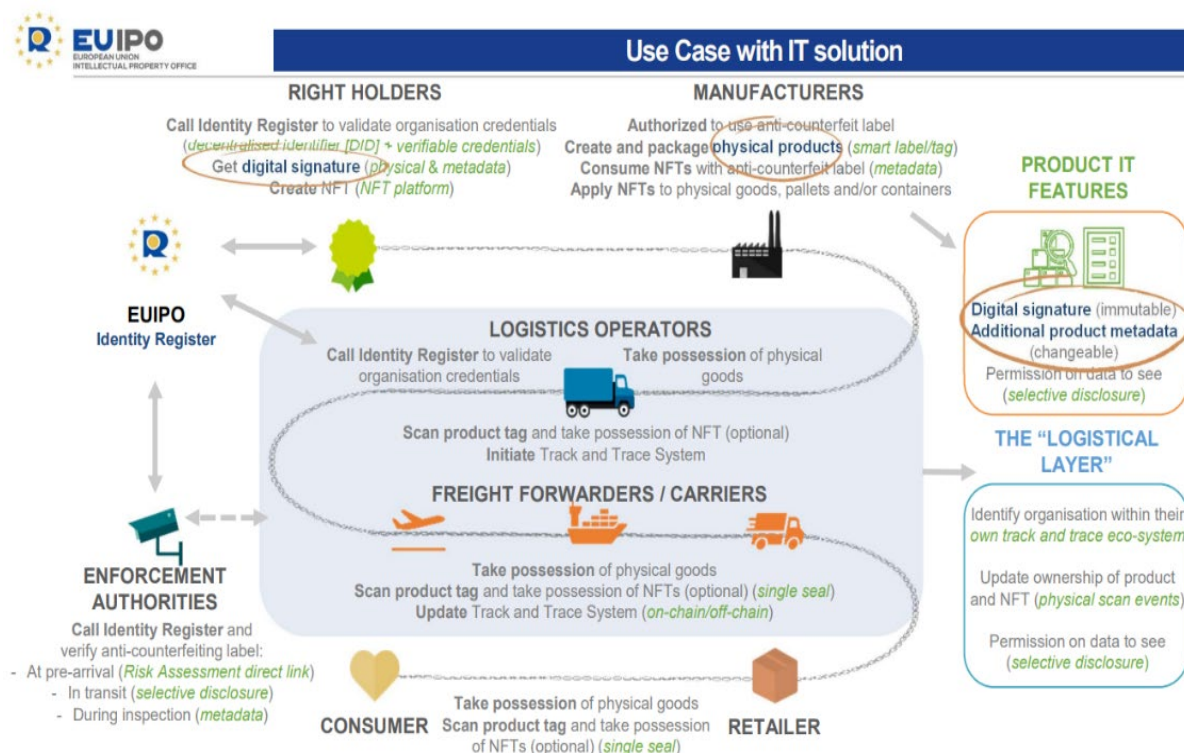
EUIPO
EUROPEAN UNION
INTELLECTUAL PROPERTY OFFICE

Use Case with IT solution

RIGHT HOLDERS

Call Identity Register to validate organisation credentials (decentralised identifier [DID] + verifiable credentials)
Get digital signature (physical & metadata)
Create NFT (NFT platform)

MANUFACTURERS

Authorized to use anti-counterfeit label
Create and package physical products (smart label/tag)
Consume NFTs with anti-counterfeit label (metadata)
Apply NFTs to physical goods, pallets and/or containers

PRODUCT IT FEATURES

Digital signature (immutable)
Additional product metadata (changeable)
Permission on data to see (selective disclosure)

EUIPO
Identity Register

LOGISTICS OPERATORS

Call Identity Register to validate organisation credentials

Take possession of physical goods

Scan product tag and take possession of NFT (optional)
Initiate Track and Trace System

THE "LOGISTICAL LAYER"

Identify organisation within their own track and trace eco-system

Update ownership of product and NFT (physical scan events)

Permission on data to see (selective disclosure)

FREIGHT FORWARDERS / CARRIERS

Take possession of physical goods
Scan product tag and take possession of NFTs (optional) (single seal)
Update Track and Trace System (on-chain/off-chain)

ENFORCEMENT AUTHORITIES

Call Identity Register and verify anti-counterfeiting label:
- At pre-arrival (Risk Assessment direct link)
- In transit (selective disclosure)
- During inspection (metadata)

CONSUMER

Take possession of physical goods
Scan product tag and take possession of NFTs (optional) (single seal)

RETAILER